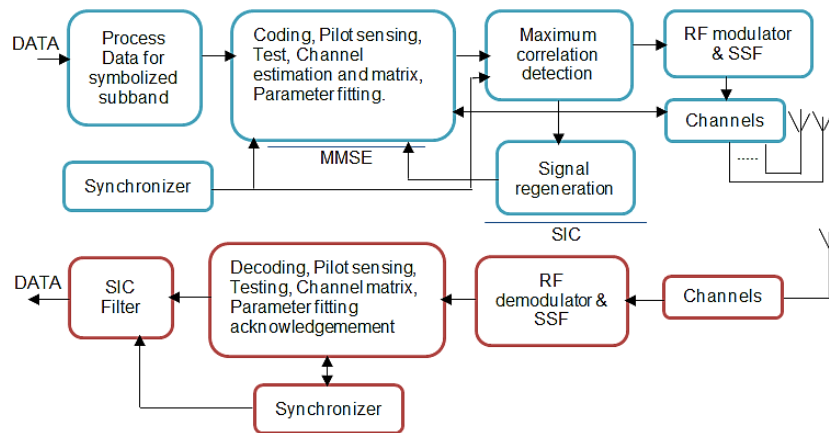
DATA

Process Data for symbolized subband

Coding, Pilot sensing, Test, Channel estimation and matrix, Parameter fitting.

MMSE

Maximum correlation detection

RF modulator & SSF

Channels

.....

Synchronizer

Signal regeneration

SIC

DATA

SIC Filter

Decoding, Pilot sensing, Testing, Channel matrix, Parameter fitting acknowledgemement

RF demodulator & SSF

Channels

Synchronizer